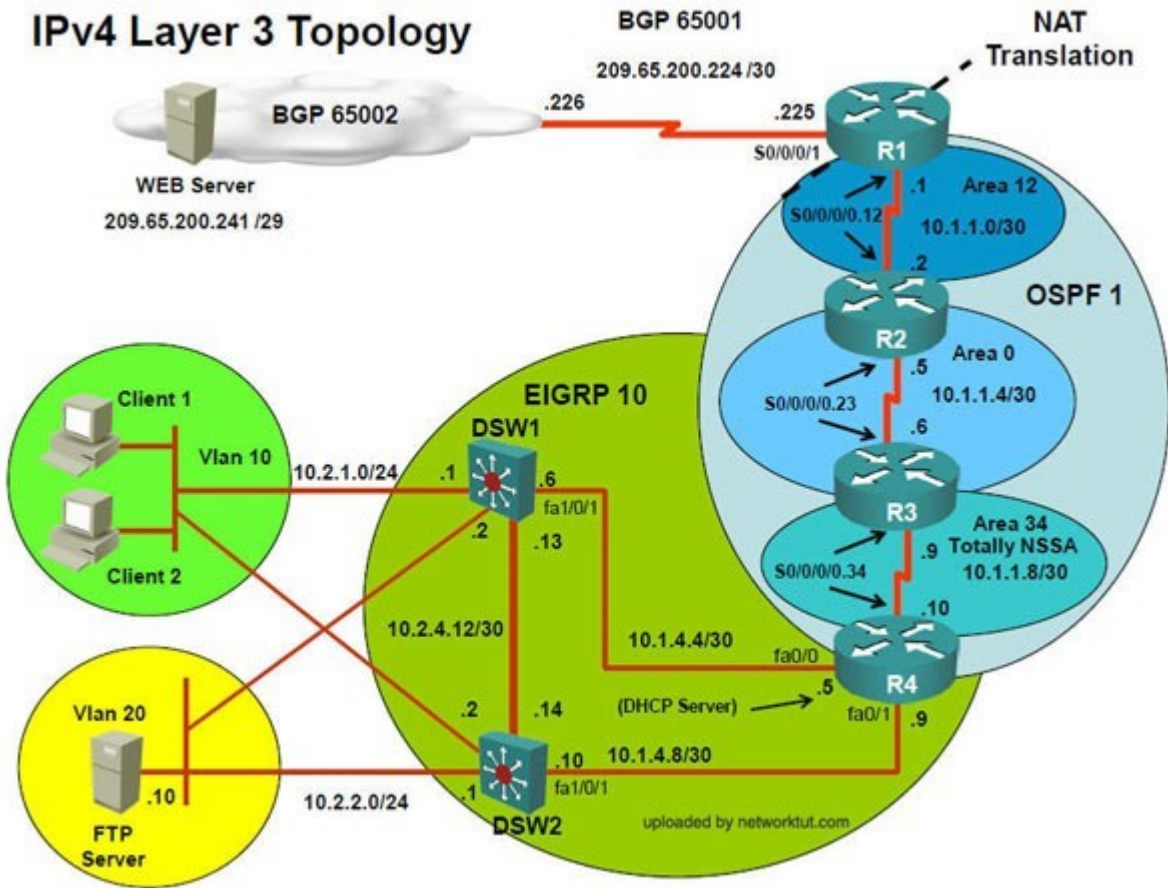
IPv4 Layer 3 Topology

BGP 65001

NAT Translation

209.65.200.224 /30

BGP 65002

.226

.225

WEB Server

209.65.200.241 /29

S0/0/0/1

R1

.1

Area 12

S0/0/0/0.12

10.1.1.0/30

.2

OSPF 1

R2

Area 0

.5

10.1.1.4/30

S0/0/0/0.23

.6

R3

Area 34 Totally NSSA

10.1.1.8/30

S0/0/0/0.34

.9

.10

R4

fa0/0

.5

fa0/1

.9

(DHCP Server)

EIGRP 10

DSW1

Client 1

Vlan 10

Client 2

10.2.1.0/24

.1

.6

fa1/0/1

.2

.13

10.2.4.12/30

10.1.4.4/30

.2

.14

Vlan 20

.10

FTP Server

10.2.2.0/24

.1

DSW2

.10

10.1.4.8/30

fa1/0/1

uploaded by networktut.com